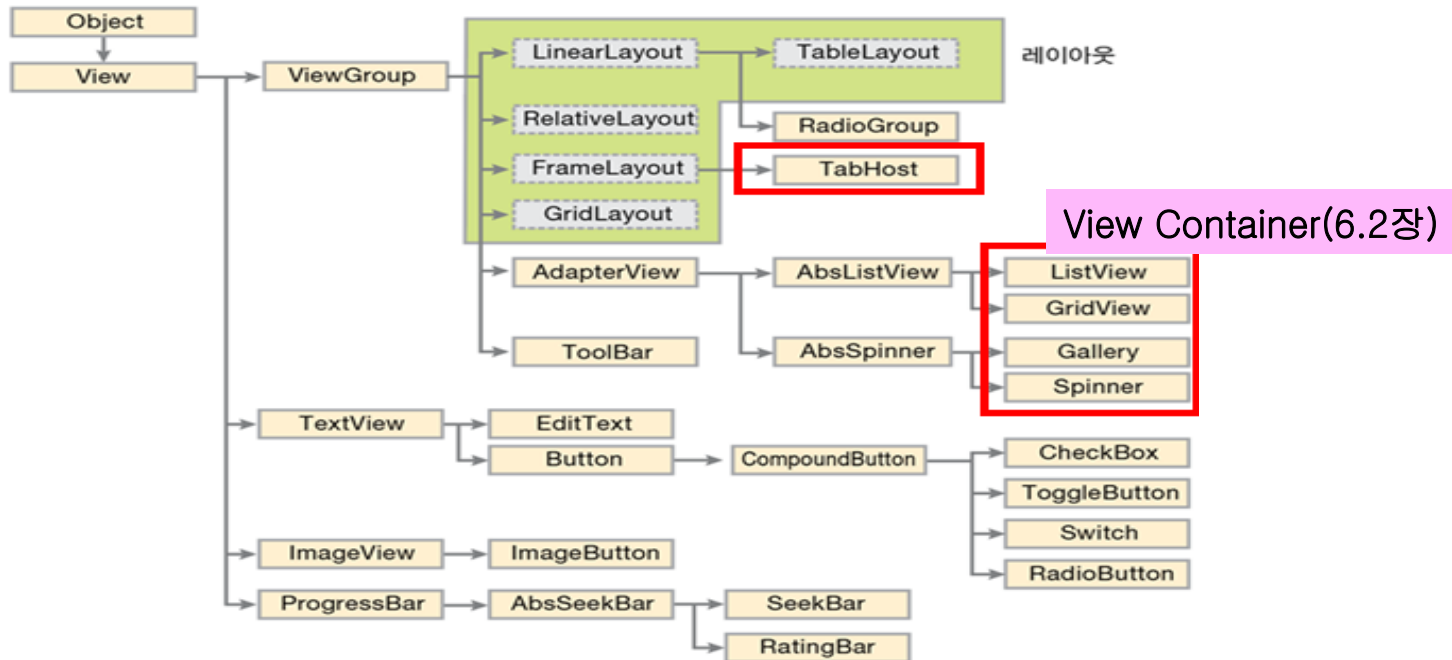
Object
View
ViewGroup
LinearLayout
TableLayout
레이아웃
RelativeLayout
RadioGroup
FrameLayout
TabHost
GridLayout
View Container(6.2장)
AdapterView
AbsListView
ListView
GridView
ToolBar
AbsSpinner
Gallery
Spinner
TextView
EditText
Button
CompoundButton
CheckBox
ToggleButton
Switch
RadioButton
ImageView
ImageButton
ProgressBar
AbsSeekBar
SeekBar
RatingBar